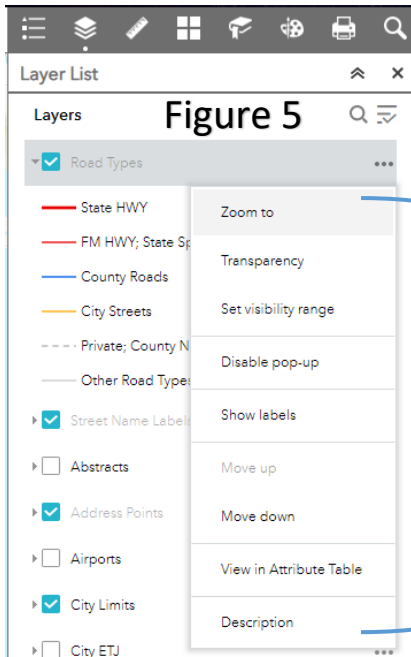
Layer List

Layers

Figure 5

Road Types

State HWY

FM HWY; State Sp

County Roads

City Streets

Private; County N

Other Road Types

Street Name Labels

Abstracts

Address Points

Airports

City Limits

City ETJ

Zoom to

Transparency

Set visibility range

Disable pop-up

Show labels

Move up

Move down

View in Attribute Table

Description